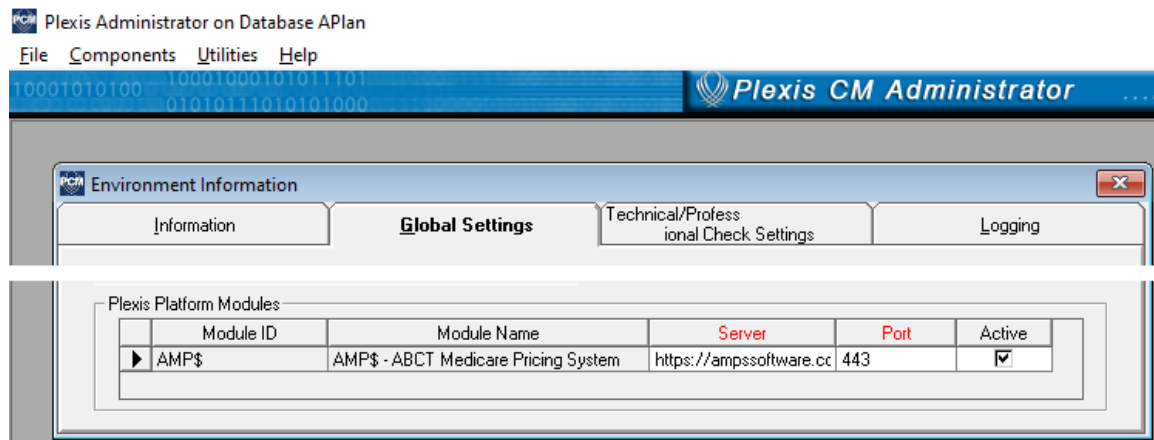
Plexis Administrator on Database APlan

File Components Utilities Help

10001010100 10001000101011101 01010111010101000

Plexis CM Administrator

Environment Information

Information | Global Settings | Technical/Professional Check Settings | Logging

Plexis Platform Modules

| | Module ID | Module Name | Server | Port | Active |
|---|---|---|---|---|---|
| ▶ | AMP$ | AMP$ - ABCT Medicare Pricing System | https://ampssoftware.cc | 443 | ☑ |